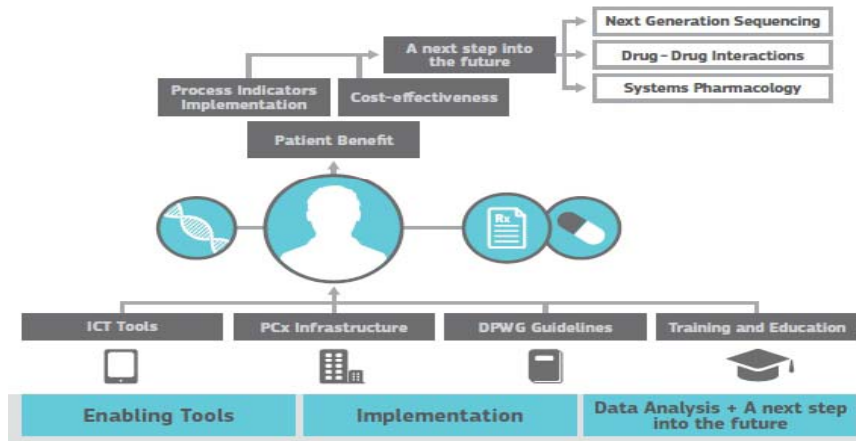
Next Generation Sequencing

Drug - Drug Interactions

Systems Pharmacology

A next step into the future

Process Indicators Implementation

Cost-effectiveness

Patient Benefit

Rx

ICT Tools

PCx Infrastructure

DPWG Guidelines

Training and Education

Enabling Tools

Implementation

Data Analysis + A next step into the future